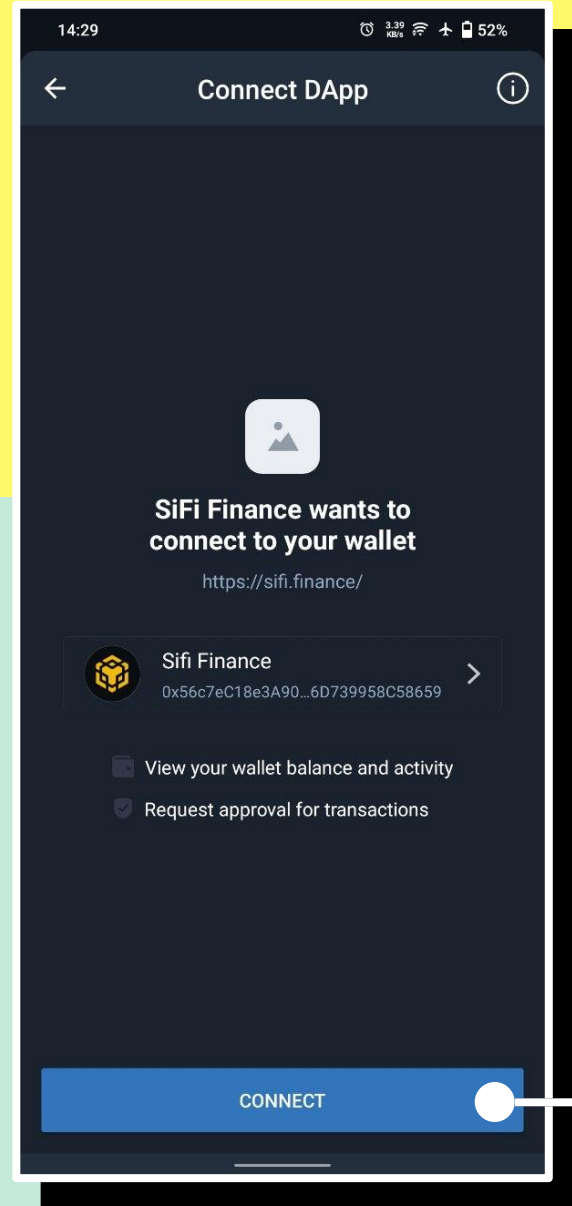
14:29 3.39 KB/s 52%

Connect DApp

SiFi Finance wants to connect to your wallet

https://sifi.finance/

Sifi Finance
0x56c7eC18e3A90...6D739958C58659

View your wallet balance and activity

Request approval for transactions

CONNECT